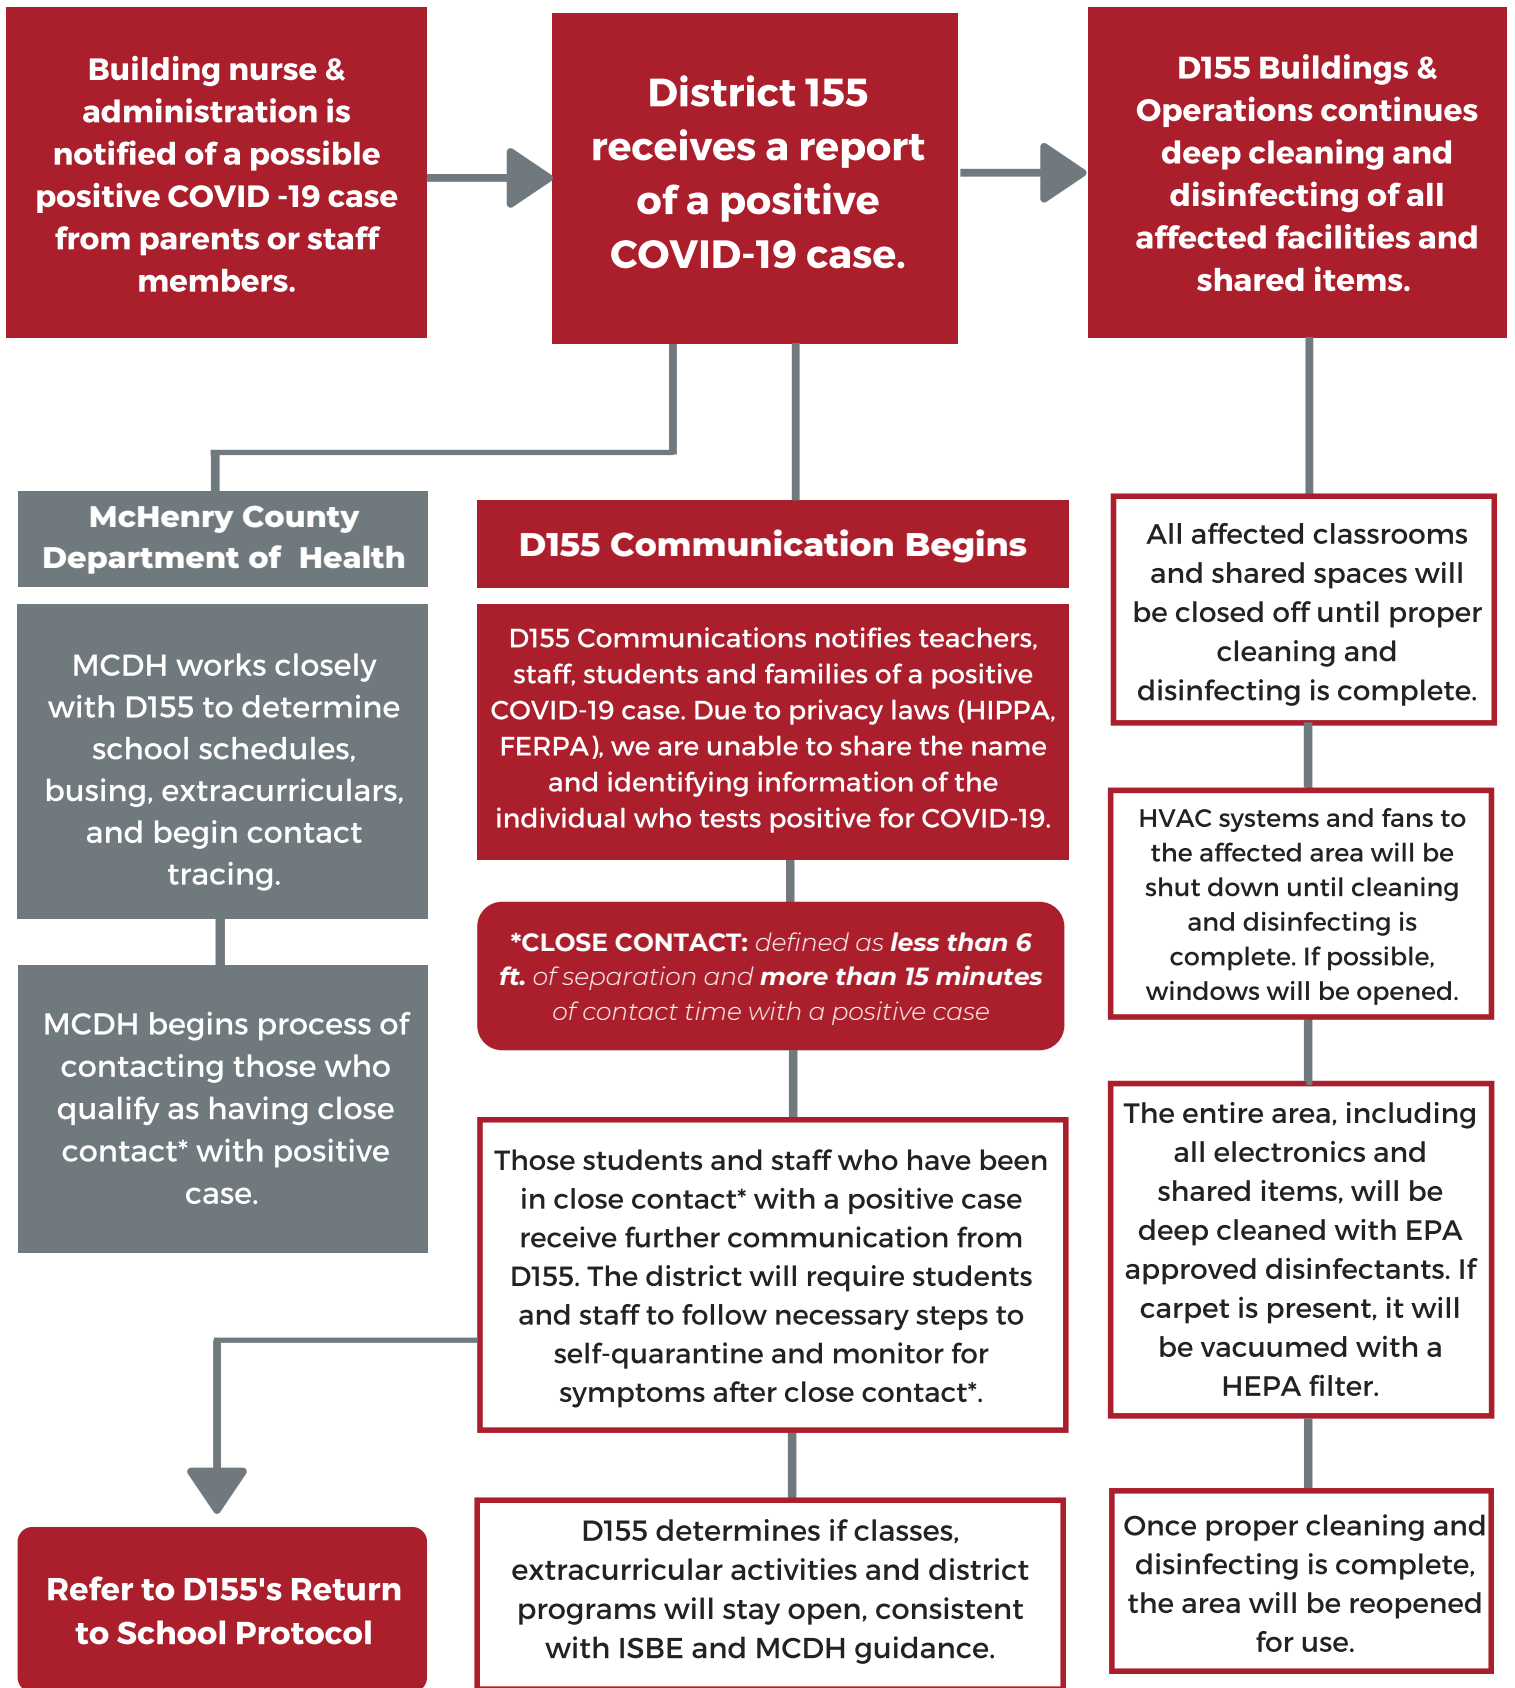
Building nurse & administration is notified of a possible positive COVID -19 case from parents or staff members.

District 155 receives a report of a positive COVID-19 case.

D155 Buildings & Operations continues deep cleaning and disinfecting of all affected facilities and shared items.

McHenry County Department of Health

MCDH works closely with D155 to determine school schedules, busing, extracurriculars, and begin contact tracing.

MCDH begins process of contacting those who qualify as having close contact* with positive case.

Refer to D155's Return to School Protocol

D155 Communication Begins

D155 Communications notifies teachers, staff, students and families of a positive COVID-19 case. Due to privacy laws (HIPPA, FERPA), we are unable to share the name and identifying information of the individual who tests positive for COVID-19.

*CLOSE CONTACT: defined as less than 6 ft. of separation and more than 15 minutes of contact time with a positive case

Those students and staff who have been in close contact* with a positive case receive further communication from D155. The district will require students and staff to follow necessary steps to self-quarantine and monitor for symptoms after close contact*.

D155 determines if classes, extracurricular activities and district programs will stay open, consistent with ISBE and MCDH guidance.

All affected classrooms and shared spaces will be closed off until proper cleaning and disinfecting is complete.

HVAC systems and fans to the affected area will be shut down until cleaning and disinfecting is complete. If possible, windows will be opened.

The entire area, including all electronics and shared items, will be deep cleaned with EPA approved disinfectants. If carpet is present, it will be vacuumed with a HEPA filter.

Once proper cleaning and disinfecting is complete, the area will be reopened for use.